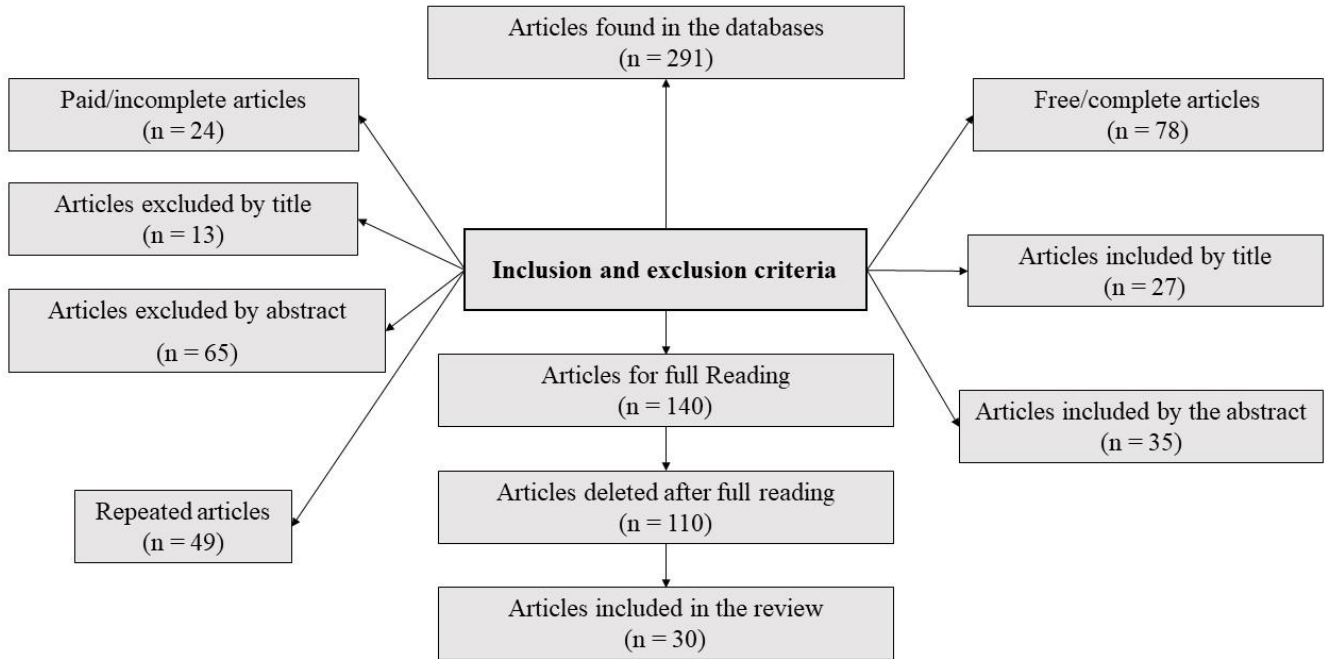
Articles found in the databases
(n = 291)

Paid/incomplete articles
(n = 24)

Articles excluded by title
(n = 13)

Articles excluded by abstract
(n = 65)

Repeated articles
(n = 49)

Inclusion and exclusion criteria

Free/complete articles
(n = 78)

Articles included by title
(n = 27)

Articles included by the abstract
(n = 35)

Articles for full Reading
(n = 140)

Articles deleted after full reading
(n = 110)

Articles included in the review
(n = 30)